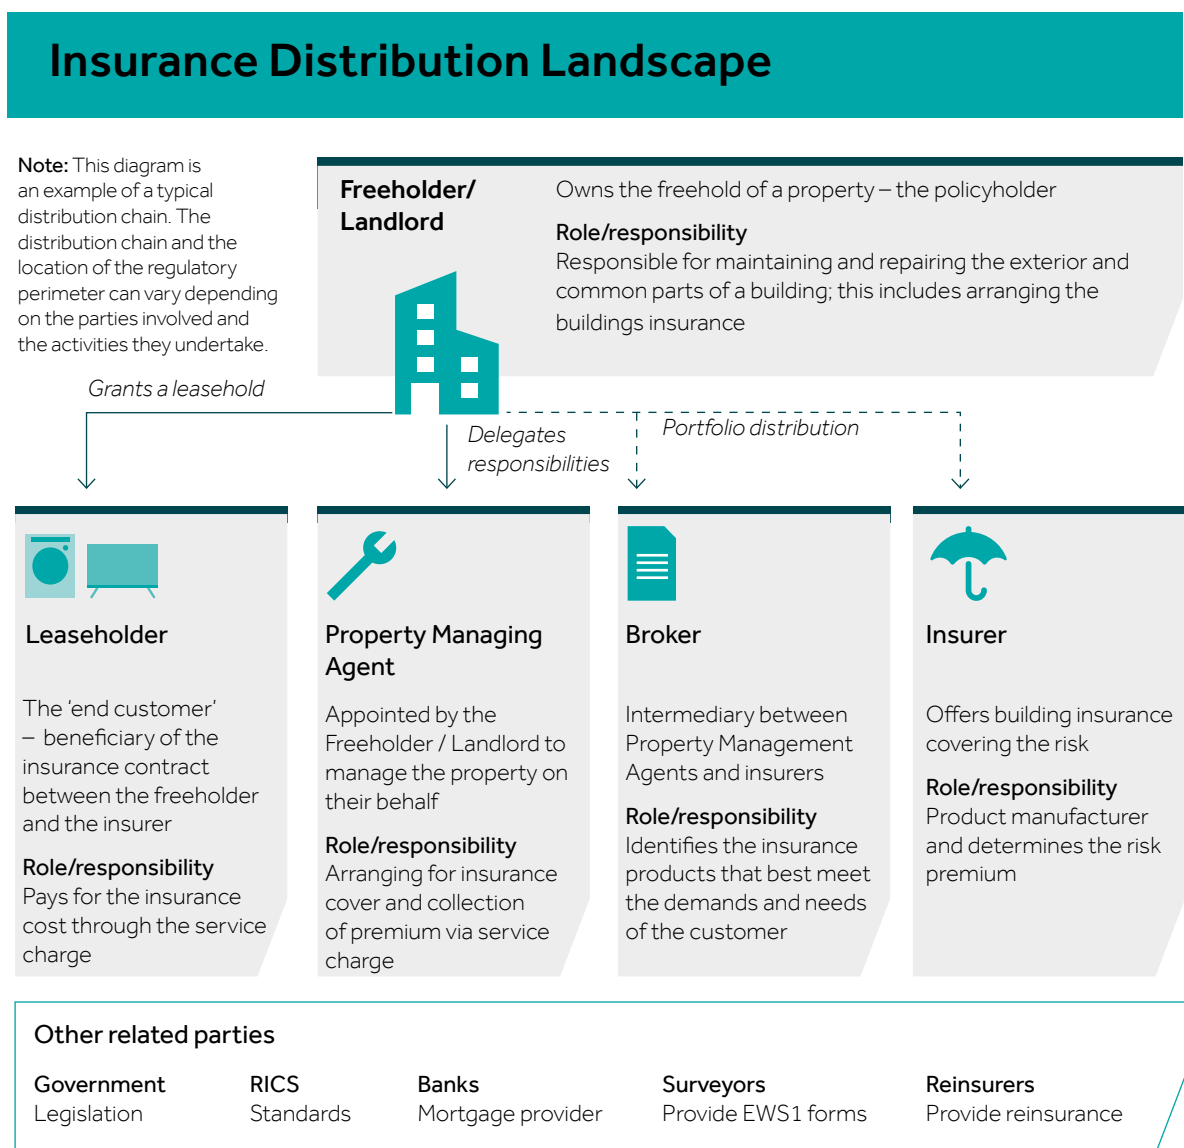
Insurance Distribution Landscape

Note: This diagram is an example of a typical distribution chain. The distribution chain and the location of the regulatory perimeter can vary depending on the parties involved and the activities they undertake.

Freeholder/ Landlord

Owns the freehold of a property – the policyholder

Role/responsibility
Responsible for maintaining and repairing the exterior and common parts of a building; this includes arranging the buildings insurance

Grants a leasehold

Delegates responsibilities

Portfolio distribution

Leaseholder

The 'end customer' – beneficiary of the insurance contract between the freeholder and the insurer

Role/responsibility
Pays for the insurance cost through the service charge

Property Managing Agent

Appointed by the Freeholder / Landlord to manage the property on their behalf

Role/responsibility
Arranging for insurance cover and collection of premium via service charge

Broker

Intermediary between Property Management Agents and insurers

Role/responsibility
Identifies the insurance products that best meet the demands and needs of the customer

Insurer

Offers building insurance covering the risk

Role/responsibility
Product manufacturer and determines the risk premium

Other related parties

Government
Legislation

RICS
Standards

Banks
Mortgage provider

Surveyors
Provide EWS1 forms

Reinsurers
Provide reinsurance